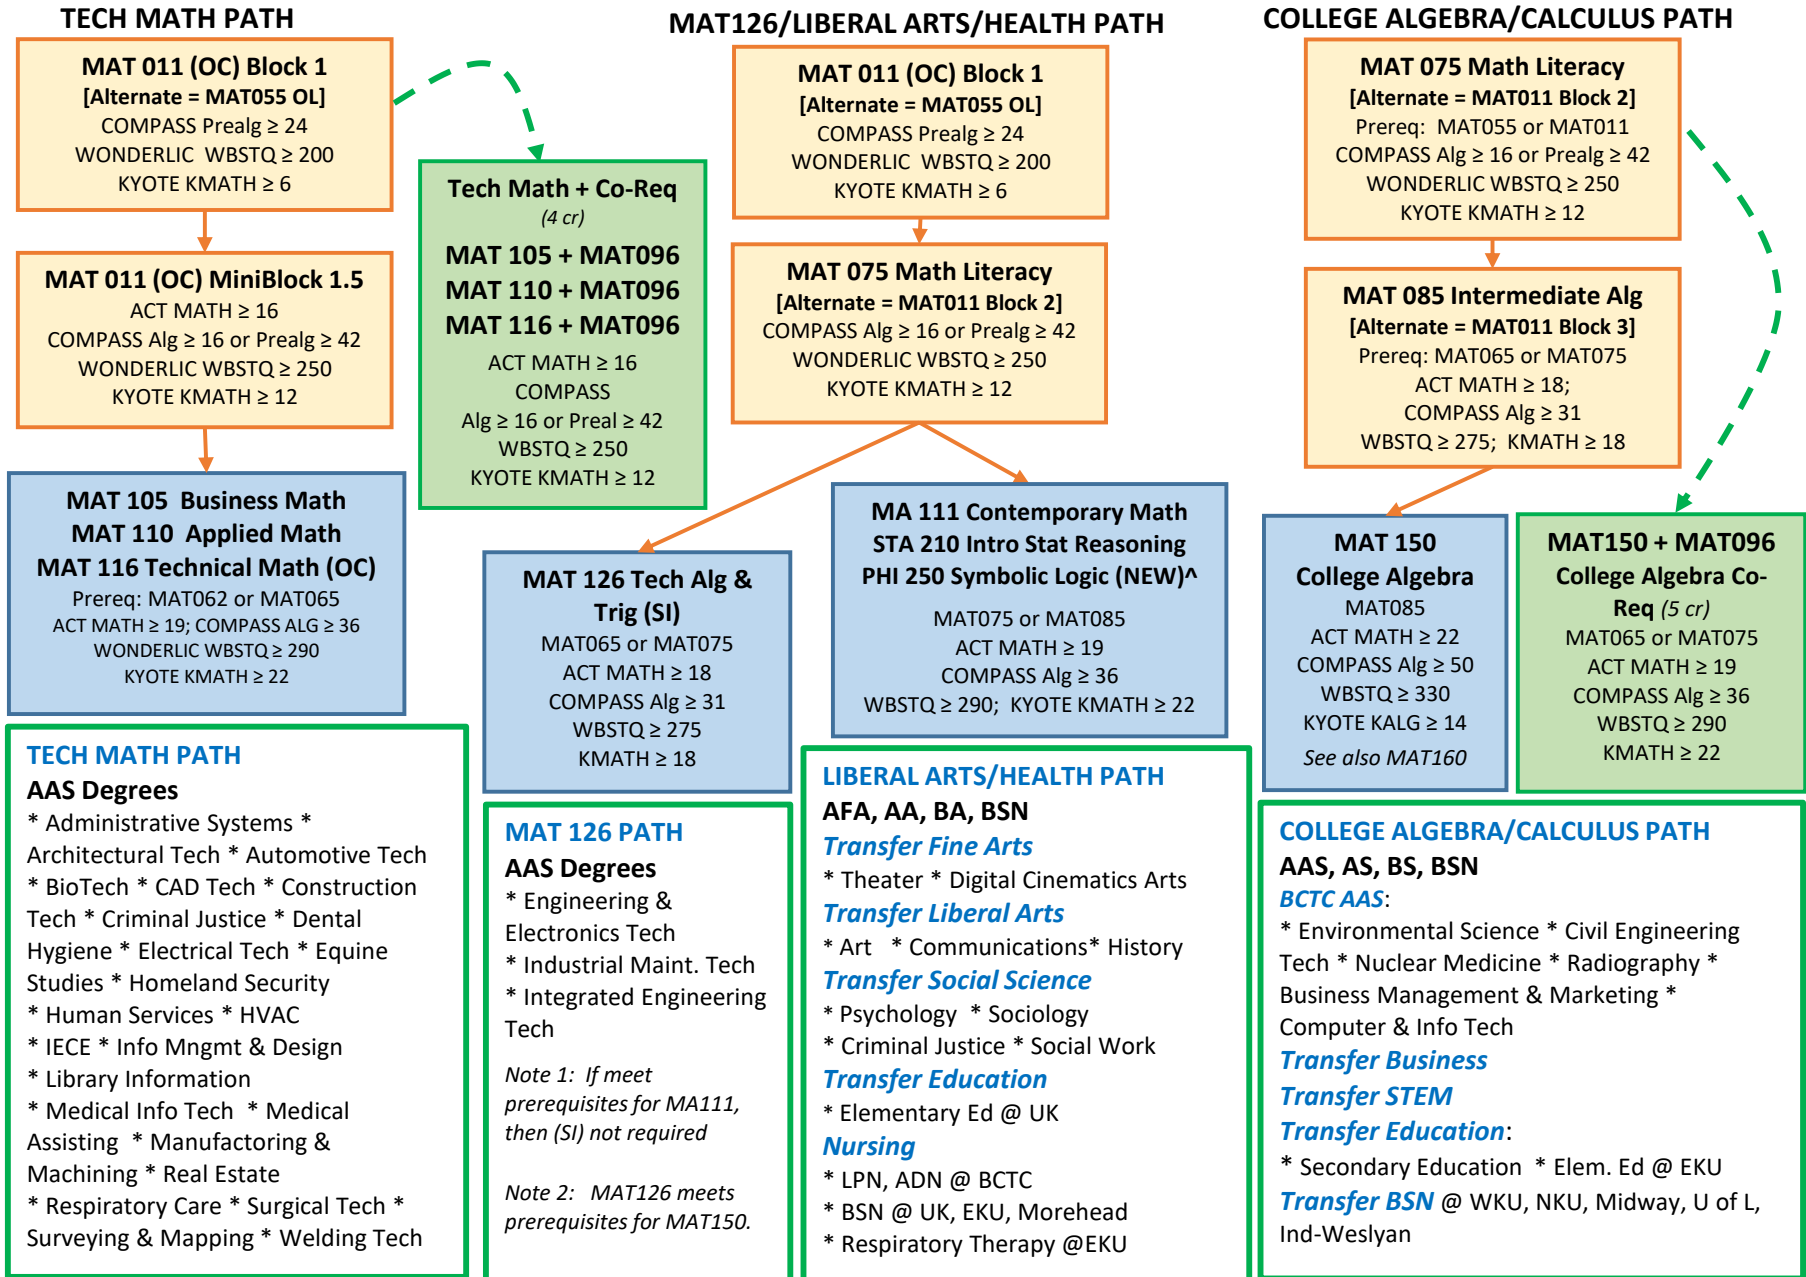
TECH MATH PATH

MAT 011 (OC) Block 1
[Alternate = MAT055 OL]
COMPASS Prealg ≥ 24
WONDERLIC WBSTQ ≥ 200
KYOTE KMATH ≥ 6

MAT 011 (OC) MiniBlock 1.5
ACT MATH ≥ 16
COMPASS Alg ≥ 16 or Prealg ≥ 42
WONDERLIC WBSTQ ≥ 250
KYOTE KMATH ≥ 12

MAT 105 Business Math
MAT 110 Applied Math
MAT 116 Technical Math (OC)
Prereq: MAT062 or MAT065
ACT MATH ≥ 19; COMPASS ALG ≥ 36
WONDERLIC WBSTQ ≥ 290
KYOTE KMATH ≥ 22

Tech Math + Co-Req
(4 cr)
MAT 105 + MAT096
MAT 110 + MAT096
MAT 116 + MAT096
ACT MATH ≥ 16
COMPASS
Alg ≥ 16 or Preal ≥ 42
WBSTQ ≥ 250
KYOTE KMATH ≥ 12

MAT126/LIBERAL ARTS/HEALTH PATH

MAT 011 (OC) Block 1
[Alternate = MAT055 OL]
COMPASS Prealg ≥ 24
WONDERLIC WBSTQ ≥ 200
KYOTE KMATH ≥ 6

MAT 075 Math Literacy
[Alternate = MAT011 Block 2]
COMPASS Alg ≥ 16 or Prealg ≥ 42
WONDERLIC WBSTQ ≥ 250
KYOTE KMATH ≥ 12

MAT 126 Tech Alg & Trig (SI)
MAT065 or MAT075
ACT MATH ≥ 18
COMPASS Alg ≥ 31
WBSTQ ≥ 275
KMATH ≥ 18

MA 111 Contemporary Math
STA 210 Intro Stat Reasoning
PHI 250 Symbolic Logic (NEW)^
MAT075 or MAT085
ACT MATH ≥ 19
COMPASS Alg ≥ 36
WBSTQ ≥ 290; KYOTE KMATH ≥ 22

COLLEGE ALGEBRA/CALCULUS PATH

MAT 075 Math Literacy
[Alternate = MAT011 Block 2]
Prereq: MAT055 or MAT011
COMPASS Alg ≥ 16 or Prealg ≥ 42
WONDERLIC WBSTQ ≥ 250
KYOTE KMATH ≥ 12

MAT 085 Intermediate Alg
[Alternate = MAT011 Block 3]
Prereq: MAT065 or MAT075
ACT MATH ≥ 18;
COMPASS Alg ≥ 31
WBSTQ ≥ 275; KMATH ≥ 18

MAT 150
College Algebra
MAT085
ACT MATH ≥ 22
COMPASS Alg ≥ 50
WBSTQ ≥ 330
KYOTE KALG ≥ 14
See also MAT160

MAT150 + MAT096
College Algebra Co-Req (5 cr)
MAT065 or MAT075
ACT MATH ≥ 19
COMPASS Alg ≥ 36
WBSTQ ≥ 290
KMATH ≥ 22

TECH MATH PATH
AAS Degrees
* Administrative Systems * Architectural Tech * Automotive Tech * BioTech * CAD Tech * Construction Tech * Criminal Justice * Dental Hygiene * Electrical Tech * Equine Studies * Homeland Security * Human Services * HVAC * IECE * Info Mngmt & Design * Library Information * Medical Info Tech * Medical Assisting * Manufactoring & Machining * Real Estate * Respiratory Care * Surgical Tech * Surveying & Mapping * Welding Tech

MAT 126 PATH
AAS Degrees
* Engineering & Electronics Tech
* Industrial Maint. Tech
* Integrated Engineering Tech

Note 1: If meet prerequisites for MA111, then (SI) not required

Note 2: MAT126 meets prerequisites for MAT150.

LIBERAL ARTS/HEALTH PATH
AFA, AA, BA, BSN
Transfer Fine Arts
* Theater * Digital Cinematics Arts
Transfer Liberal Arts
* Art * Communications* History
Transfer Social Science
* Psychology * Sociology
* Criminal Justice * Social Work
Transfer Education
* Elementary Ed @ UK
Nursing
* LPN, ADN @ BCTC
* BSN @ UK, EKU, Morehead
* Respiratory Therapy @EKU

COLLEGE ALGEBRA/CALCULUS PATH
AAS, AS, BS, BSN
BCTC AAS:
* Environmental Science * Civil Engineering Tech * Nuclear Medicine * Radiography * Business Management & Marketing * Computer & Info Tech
Transfer Business
Transfer STEM
Transfer Education:
* Secondary Education * Elem. Ed @ EKU
Transfer BSN @ WKU, NKU, Midway, U of L, Ind-Weslyan